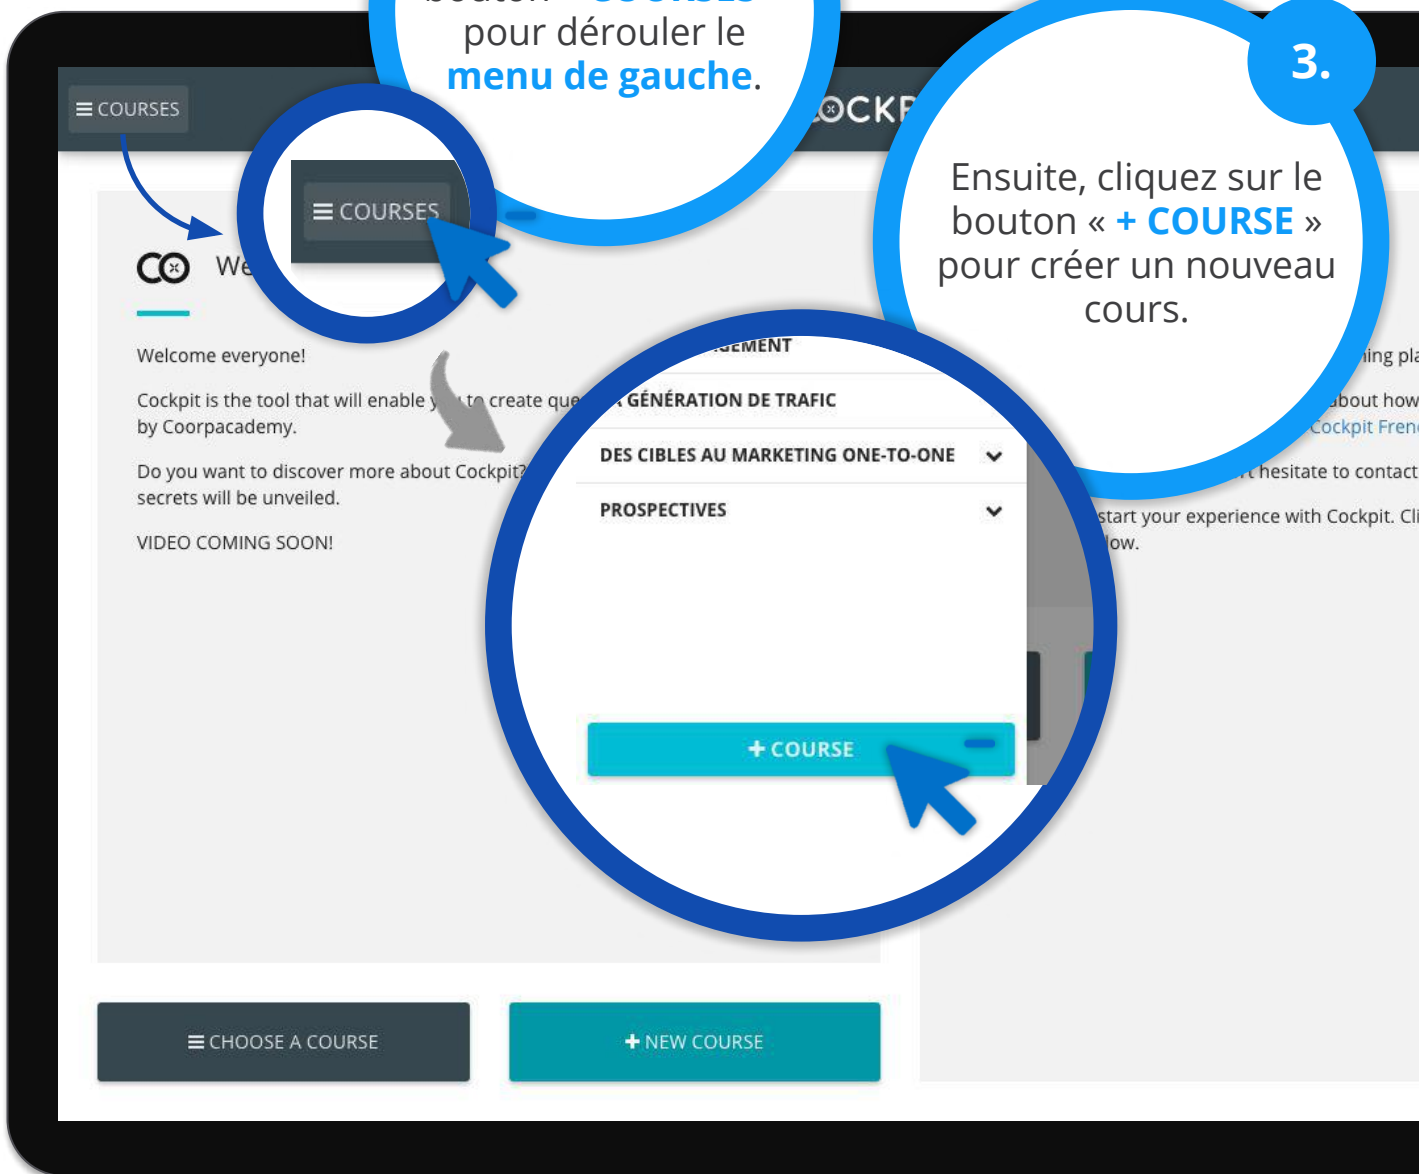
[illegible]
pour dérouler le menu de gauche.

COURSES

COURSES

OCKP

3.

Ensuite, cliquez sur le bouton « + COURSE » pour créer un nouveau cours.

CO We

Welcome everyone!

Cockpit is the tool that will enable y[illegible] to create que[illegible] by Coorpacademy.

Do you want to discover more about Cockpit? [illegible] secrets will be unveiled.

VIDEO COMING SOON!

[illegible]GEMENT

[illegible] GÉNÉRATION DE TRAFIC

DES CIBLES AU MARKETING ONE-TO-ONE

PROSPECTIVES

+ COURSE

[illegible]ing pla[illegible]

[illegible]about how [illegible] Cockpit Fren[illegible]

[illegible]t hesitate to contact

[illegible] start your experience with Cockpit. Cli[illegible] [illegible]low.

CHOOSE A COURSE

+ NEW COURSE